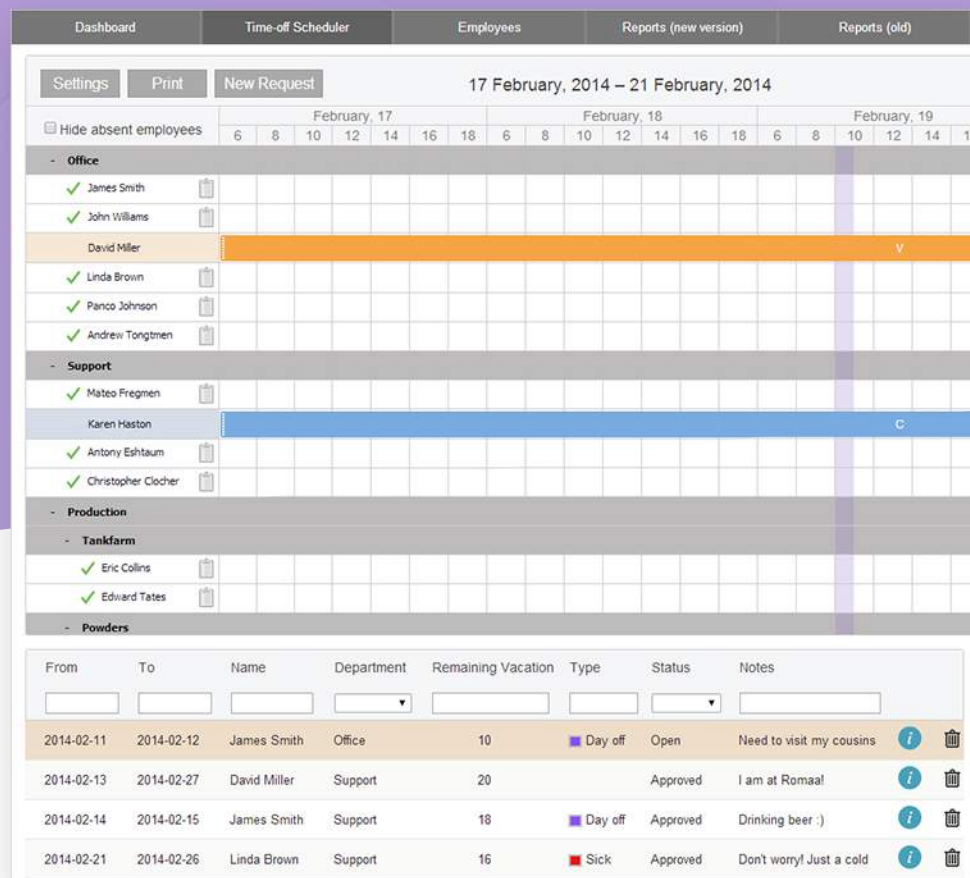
Dashboard | Time-off Scheduler | Employees | Reports (new version) | Reports (old)

Settings Print New Request

17 February, 2014 – 21 February, 2014

Hide absent employees

February, 17: 6 8 10 12 14 16 18
February, 18: 6 8 10 12 14 16 18
February, 19: 6 8 10 12 14 1

- Office
James Smith
John Williams
David Miller V
Linda Brown
Panco Johnson
Andrew Tongtmen
- Support
Mateo Fregmen
Karen Haston C
Antony Eshtaum
Christopher Clocher
- Production
- Tankfarm
Eric Collins
Edward Tates
- Powders

| From | To | Name | Department | Remaining Vacation | Type | Status | Notes |
|---|---|---|---|---|---|---|---|
| 2014-02-11 | 2014-02-12 | James Smith | Office | 10 | Day off | Open | Need to visit my cousins |
| 2014-02-13 | 2014-02-27 | David Miller | Support | 20 | | Approved | I am at Romaa! |
| 2014-02-14 | 2014-02-15 | James Smith | Support | 18 | Day off | Approved | Drinking beer :) |
| 2014-02-21 | 2014-02-26 | Linda Brown | Support | 16 | Sick | Approved | Don't worry! Just a cold |